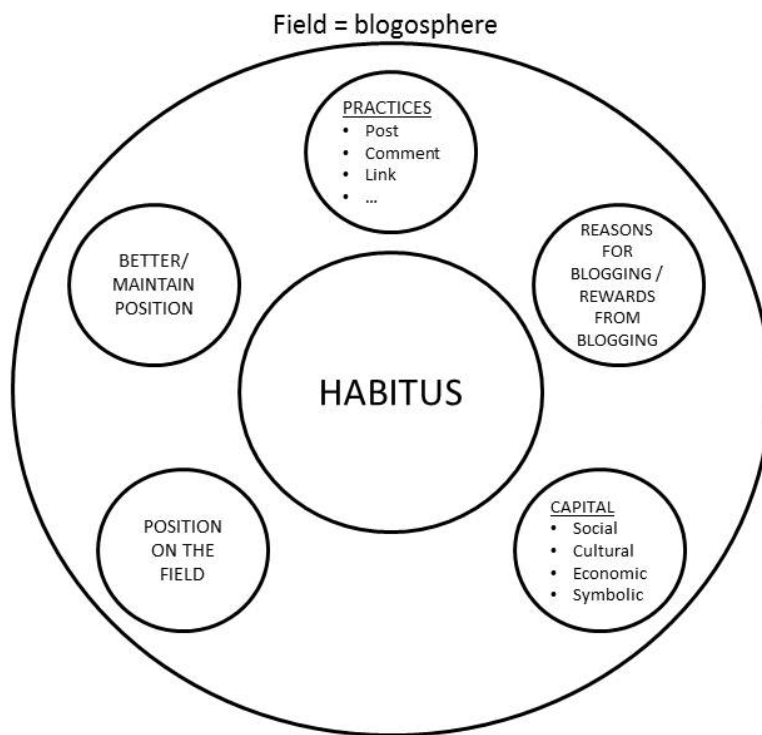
Field = blogosphere

PRACTICES
- Post
- Comment
- Link
- ...

BETTER/ MAINTAIN POSITION

REASONS FOR BLOGGING / REWARDS FROM BLOGGING

HABITUS

POSITION ON THE FIELD

CAPITAL
- Social
- Cultural
- Economic
- Symbolic